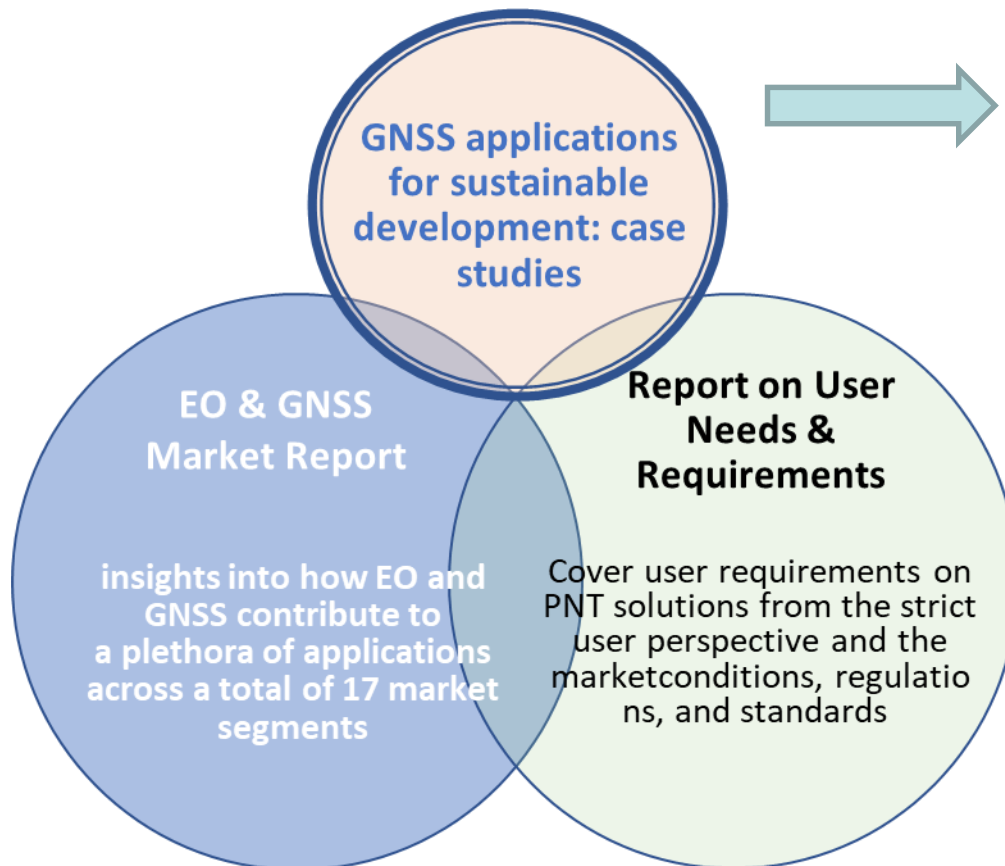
GNSS applications for sustainable development: case studies

EO & GNSS Market Report

insights into how EO and GNSS contribute to a plethora of applications across a total of 17 market segments

Report on User Needs & Requirements

Cover user requirements on PNT solutions from the strict user perspective and the marketconditions, regulatio ns, and standards